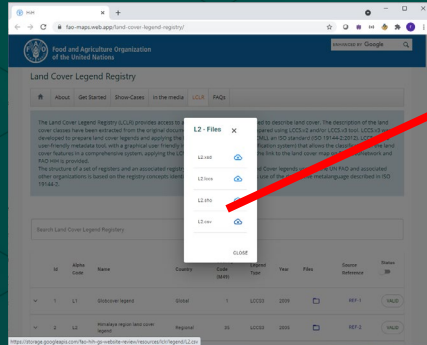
maps
fao-maps.web.app/land-cover-legend-registry/

Food and Agriculture Organization of the United Nations

ENHANCED BY Google

Land Cover Legend Registry

About Get Started Show-Cases In the media LCLR FAQs

The Land Cover Legend Registry (LCLR) provides access to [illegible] used to describe land cover. The description of the land cover classes have been extracted from the original docu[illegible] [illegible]ared using LCCS v2 and/or LCCS v3 tool. LCCS v3 was developed to prepare land cover legends and applying the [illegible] (LCML), an ISO standard (ISO 19144-2:2012). LCCS v3 is a user-friendly metadata tool, with a graphical user friendly in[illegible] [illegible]plication (system) that allows the classification of the land cover features in a comprehensive system, applying the LC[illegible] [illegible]s link to the land cover mapping framework and FAO HIH is provided.
The structure of a set of registers and an associated registr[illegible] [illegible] Cover Legends are set in the FAO and associated other organizations is based on the registry concepts iden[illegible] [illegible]e of the Land Cover metalanguage described in ISO 19144-2.

L2 - Files

L2.csd
L2.lccs
L2.xlsx
L2.csv

CLOSE

Search Land Cover Legend Registries

| Id | Alpha Code | Name | Country | Code (M49) | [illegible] Type | Year | Files | Source Reference | Status |
|---|---|---|---|---|---|---|---|---|---|
| 1 | L1 | Globcover legend | Global | 1 | LCCS3 | 2009 | | REF 1 | VALID |
| 2 | L2 | Himalaya region land cover legend | Regional | 30 | LCCS3 | 2009 | | REF 2 | VALID |

https://storage.googleapis.com/fao-hih-gs-website-review/resources/lclr/legend/L2.csv